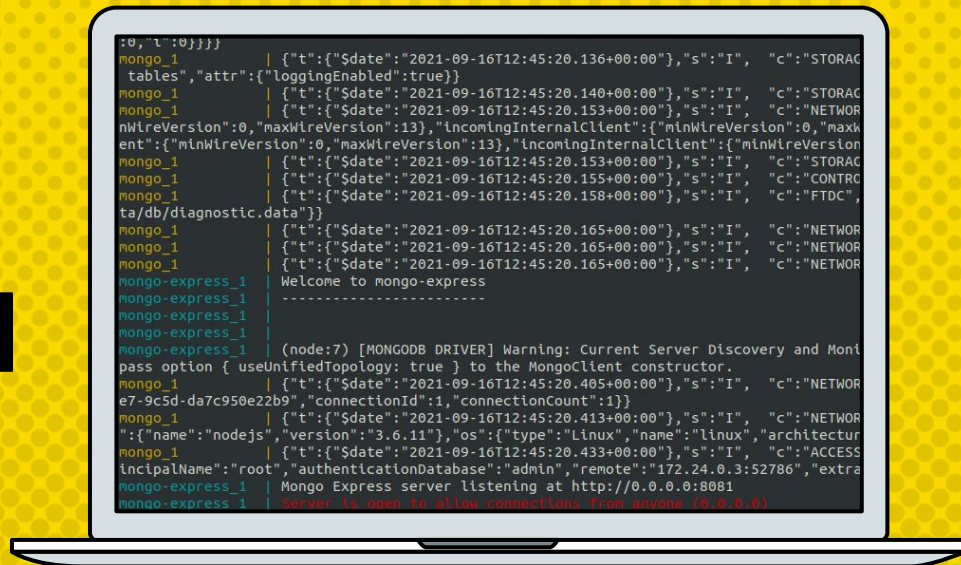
:0,"l":0}}}}
mongo_1 | {"t":{"$date":"2021-09-16T12:45:20.136+00:00"},"s":"I", "c":"STORAG
tables","attr":{"loggingEnabled":true}}
mongo_1 | {"t":{"$date":"2021-09-16T12:45:20.140+00:00"},"s":"I", "c":"STORAG
mongo_1 | {"t":{"$date":"2021-09-16T12:45:20.153+00:00"},"s":"I", "c":"NETWOR
nWireVersion":0,"maxWireVersion":13},"incomingInternalClient":{"minWireVersion":0,"maxW
ent":{"minWireVersion":0,"maxWireVersion":13},"incomingInternalClient":{"minWireVersion
mongo_1 | {"t":{"$date":"2021-09-16T12:45:20.153+00:00"},"s":"I", "c":"STORAG
mongo_1 | {"t":{"$date":"2021-09-16T12:45:20.155+00:00"},"s":"I", "c":"CONTRO
mongo_1 | {"t":{"$date":"2021-09-16T12:45:20.158+00:00"},"s":"I", "c":"FTDC",
ta/db/diagnostic.data"}}
mongo_1 | {"t":{"$date":"2021-09-16T12:45:20.165+00:00"},"s":"I", "c":"NETWOR
mongo_1 | {"t":{"$date":"2021-09-16T12:45:20.165+00:00"},"s":"I", "c":"NETWOR
mongo_1 | {"t":{"$date":"2021-09-16T12:45:20.165+00:00"},"s":"I", "c":"NETWOR
mongo-express_1 | Welcome to mongo-express
mongo-express_1 | ------------------------
mongo-express_1 |
mongo-express_1 |
mongo-express_1 | (node:7) [MONGODB DRIVER] Warning: Current Server Discovery and Moni
pass option { useUnifiedTopology: true } to the MongoClient constructor.
mongo_1 | {"t":{"$date":"2021-09-16T12:45:20.405+00:00"},"s":"I", "c":"NETWOR
e7-9c5d-da7c950e22b9","connectionId":1,"connectionCount":1}}
mongo_1 | {"t":{"$date":"2021-09-16T12:45:20.413+00:00"},"s":"I", "c":"NETWOR
":{"name":"nodejs","version":"3.6.11"},"os":{"type":"Linux","name":"linux","architectur
mongo_1 | {"t":{"$date":"2021-09-16T12:45:20.433+00:00"},"s":"I", "c":"ACCESS
incipalName":"root","authenticationDatabase":"admin","remote":"172.24.0.3:52786","extra
mongo-express_1 | Mongo Express server listening at http://0.0.0.0:8081
mongo-express_1 | Server is open to allow connections from anyone (0.0.0.0)